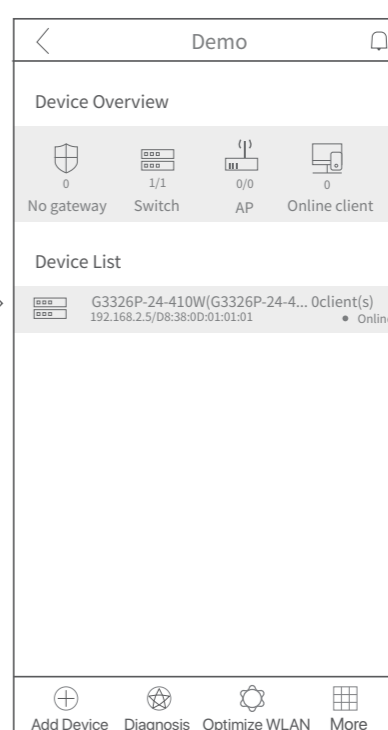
Demo

Device Overview

0
No gateway

1/1
Switch

0/0
AP

0
Online client

Device List

G3326P-24-410W(G3326P-24-4... 0client(s)
192.168.2.5/D8:38:0D:01:01:01
• Onlin

Add Device
Diagnosis
Optimize WLAN
More